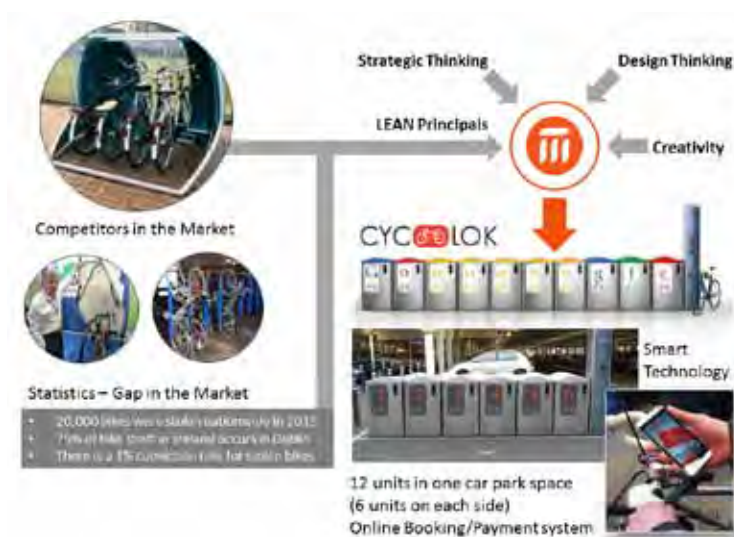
Strategic Thinking

Design Thinking

LEAN Principals

Creativity

Competitors in the Market

CYC LOK

Smart Technology

Statistics – Gap in the Market

- 20,000 bikes were stolen nationwide in 2015
- 71% of bike theft in Ireland occurs in Dublin
- There is a 1% conviction rate for stolen bikes

12 units in one car park space
(6 units on each side)
Online Booking/Payment system